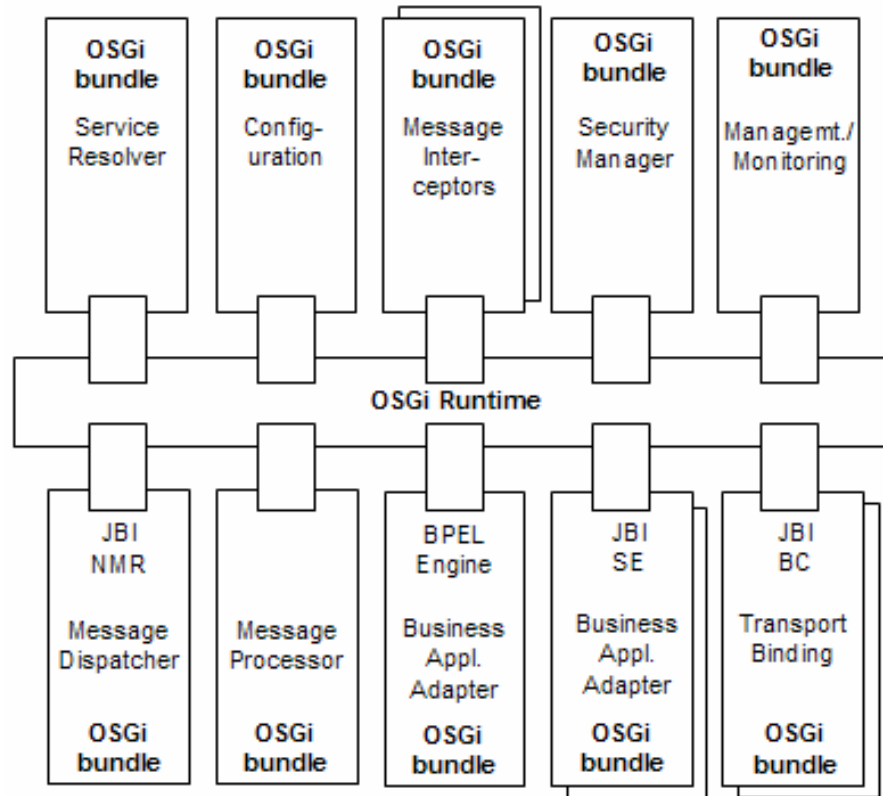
OSGi bundle
Service Resolver

OSGi bundle
Configuration

OSGi bundle
Message Interceptors

OSGi bundle
Security Manager

OSGi bundle
Managemt./ Monitoring

OSGi Runtime

JBI NMR
Message Dispatcher
OSGi bundle

Message Processor
OSGi bundle

BPEL Engine
Business Appl. Adapter
OSGi bundle

JBI SE
Business Appl. Adapter
OSGi bundle

JBI BC
Transport Binding
OSGi bundle